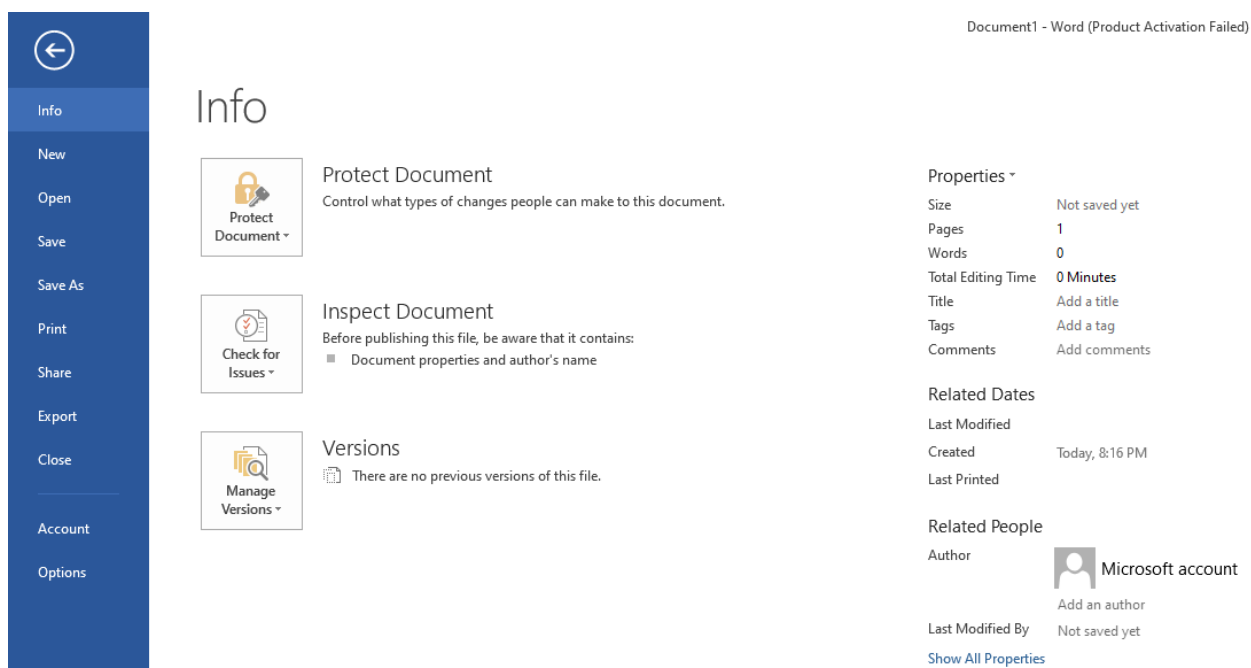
Document1 - Word (Product Activation Failed)

Info
New
Open
Save
Save As
Print
Share
Export
Close
Account
Options

Info

Protect Document
Protect Document
Control what types of changes people can make to this document.

Check for Issues
Inspect Document
Before publishing this file, be aware that it contains:
Document properties and author's name

Manage Versions
Versions
There are no previous versions of this file.

Properties
| | |
|---|---|
| Size | Not saved yet |
| Pages | 1 |
| Words | 0 |
| Total Editing Time | 0 Minutes |
| Title | Add a title |
| Tags | Add a tag |
| Comments | Add comments |

Related Dates
| | |
|---|---|
| Last Modified | |
| Created | Today, 8:16 PM |
| Last Printed | |

Related People
Author
Microsoft account
Add an author
Last Modified By Not saved yet
Show All Properties